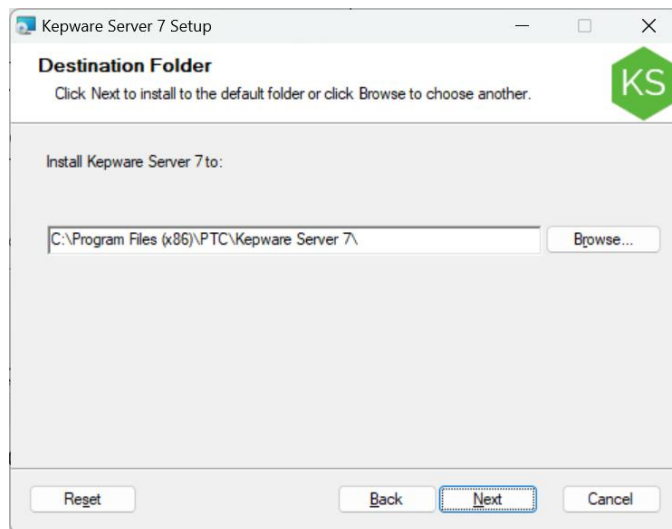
Kepware Server 7 Setup

Destination Folder

Click Next to install to the default folder or click Browse to choose another.

KS

Install Kepware Server 7 to:

C:\Program Files (x86)\PTC\Kepware Server 7\

Browse...

Reset

Back

Next

Cancel